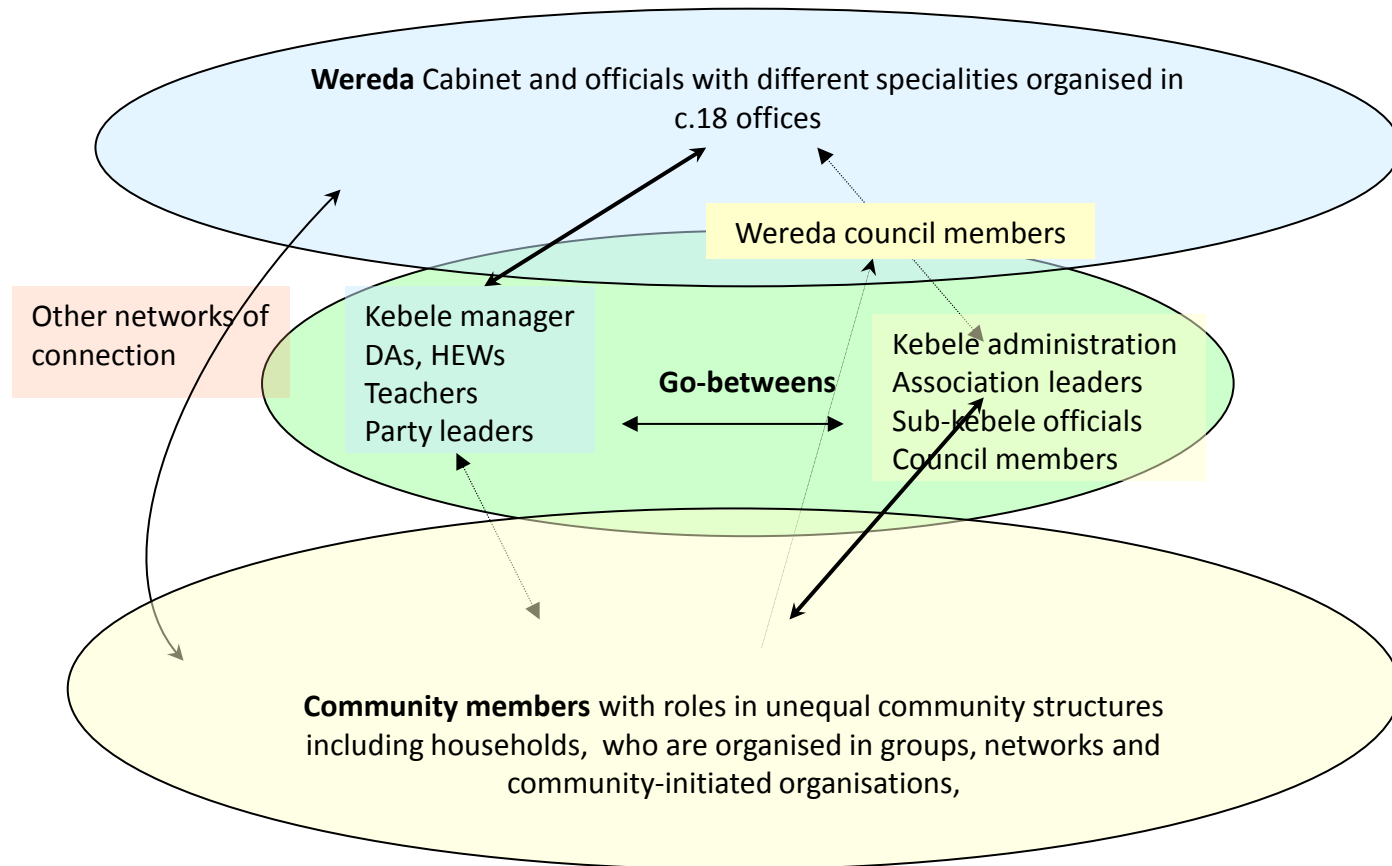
**Wereda** Cabinet and officials with different specialities organised in c.18 offices

Wereda council members

Other networks of connection

Kebele manager
DAs, HEWs
Teachers
Party leaders

**Go-betweens**

Kebele administration
Association leaders
Sub-kebele officials
Council members

**Community members** with roles in unequal community structures including households, who are organised in groups, networks and community-initiated organisations,